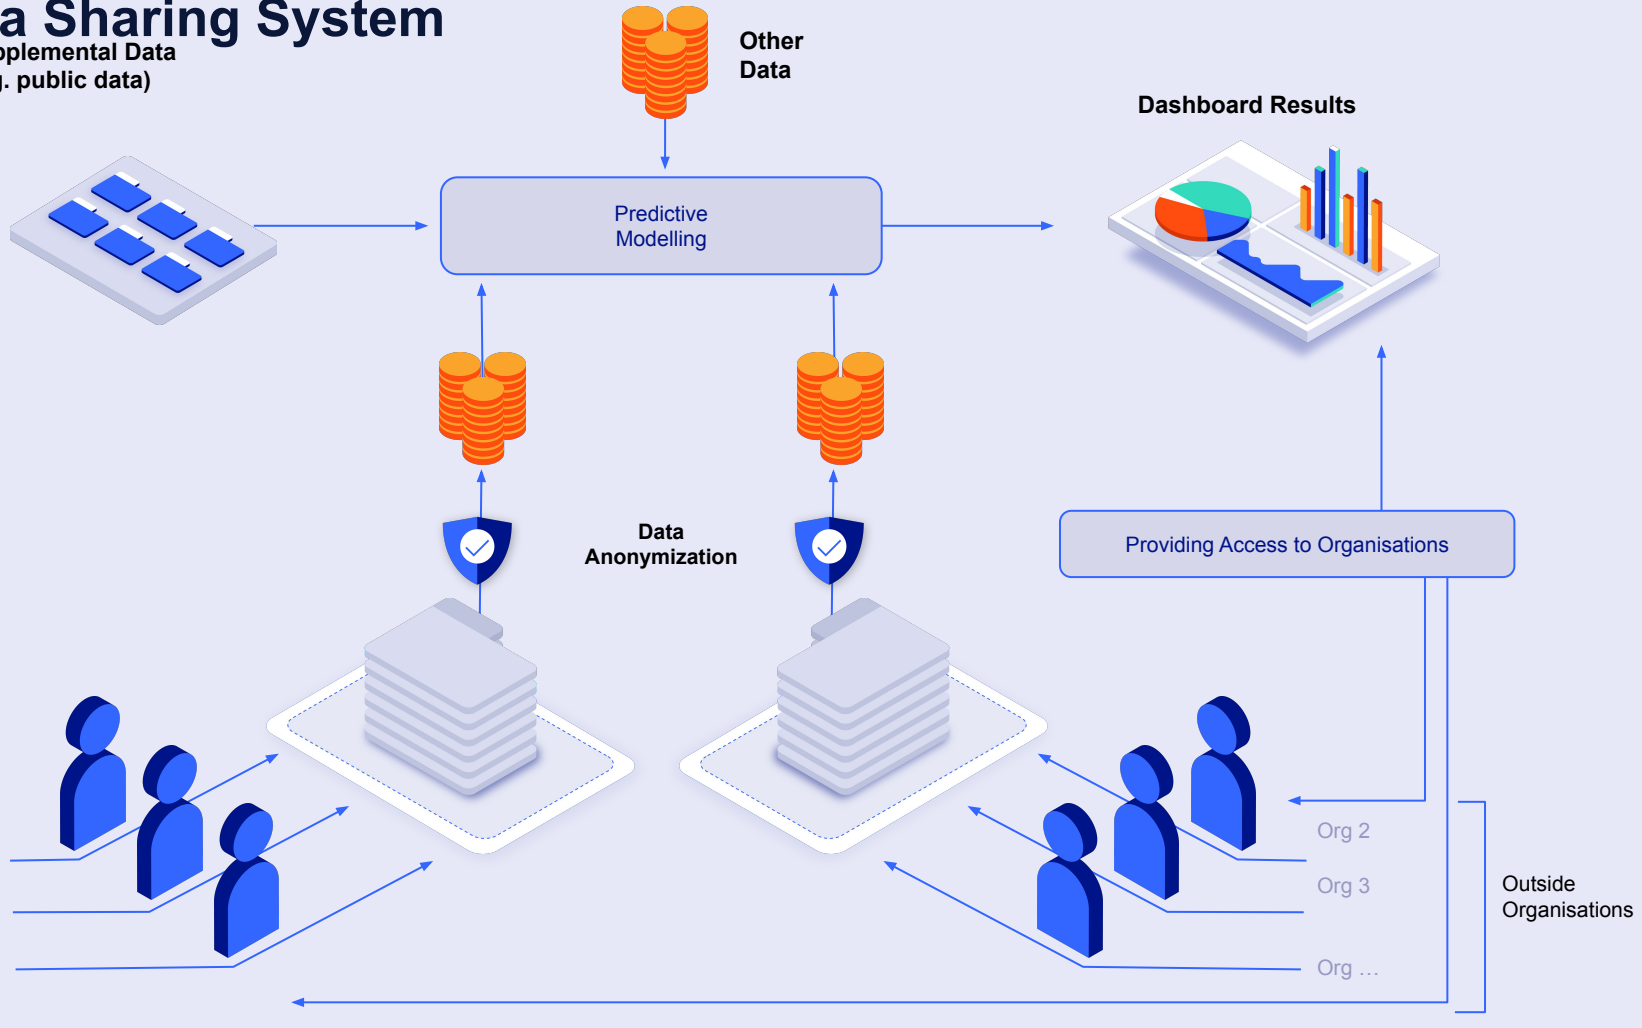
a Sharing System
pplemental Data
j. public data)

Other Data

Dashboard Results

Predictive Modelling

Data Anonymization

Providing Access to Organisations

Org 2

Org 3

Org ...

Outside Organisations